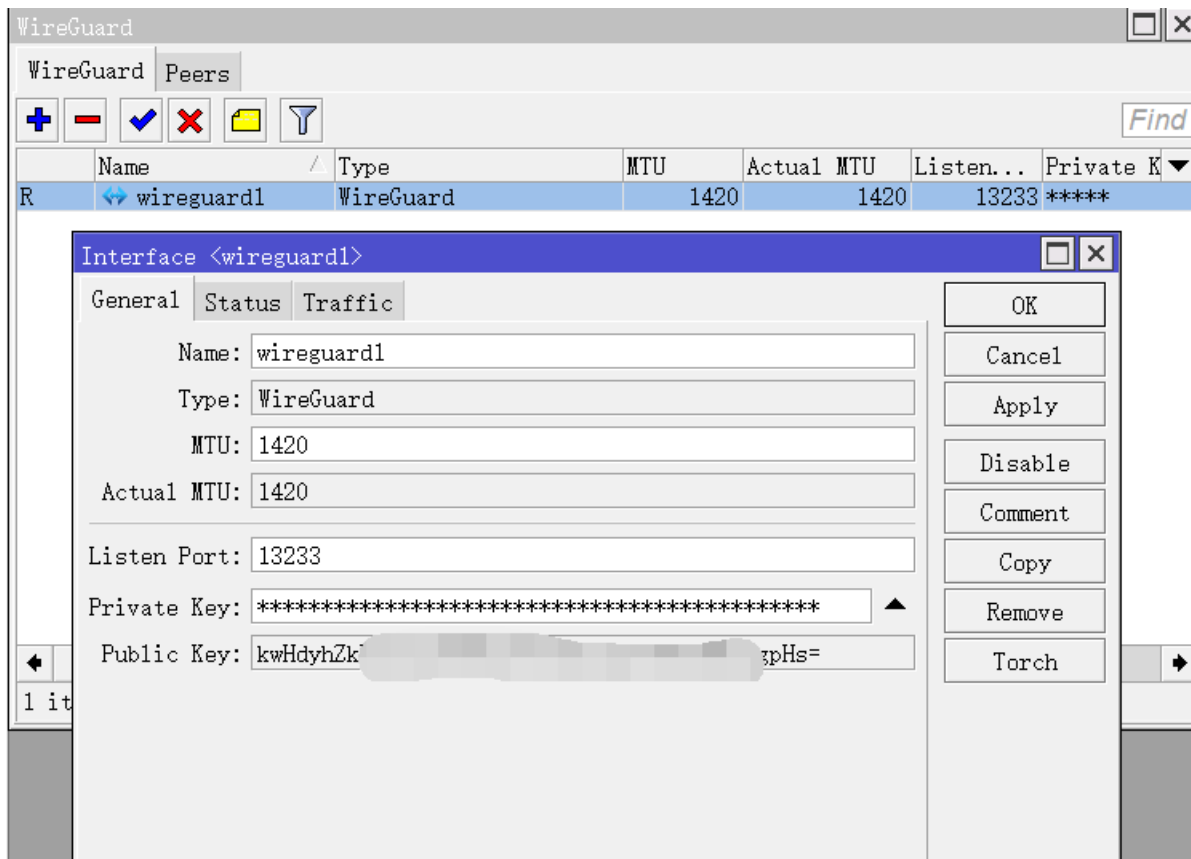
WireGuard

WireGuard | Peers

Find

| | Name | Type | MTU | Actual MTU | Listen... | Private K |
|---|---|---|---|---|---|---|
| R | wireguard1 | WireGuard | 1420 | 1420 | 13233 | ***** |

1 it

Interface <wireguard1>

General | Status | Traffic

Name: wireguard1

Type: WireGuard

MTU: 1420

Actual MTU: 1420

Listen Port: 13233

Private Key: *******************************************

Public Key: kwHdyhZk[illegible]gpHs=

OK

Cancel

Apply

Disable

Comment

Copy

Remove

Torch